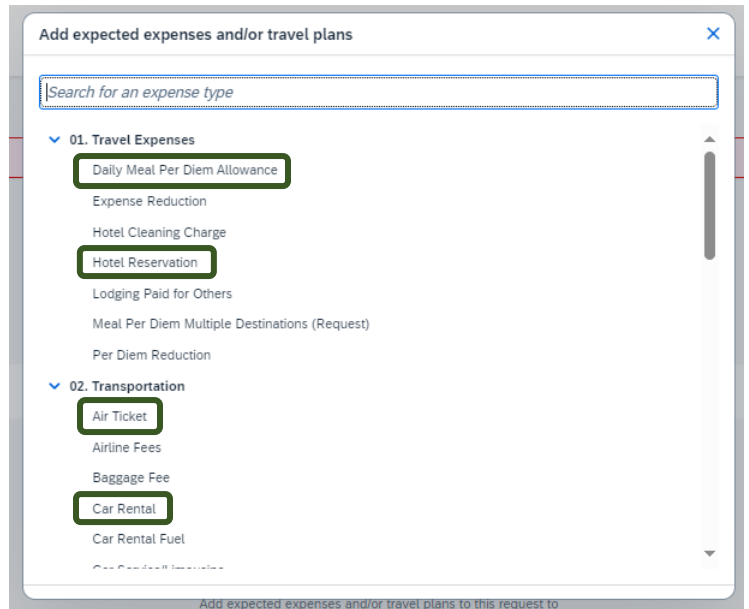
Add expected expenses and/or travel plans

×

Search for an expense type

01. Travel Expenses

Daily Meal Per Diem Allowance

Expense Reduction

Hotel Cleaning Charge

Hotel Reservation

Lodging Paid for Others

Meal Per Diem Multiple Destinations (Request)

Per Diem Reduction

02. Transportation

Air Ticket

Airline Fees

Baggage Fee

Car Rental

Car Rental Fuel

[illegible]

Add expected expenses and/or travel plans to this request to